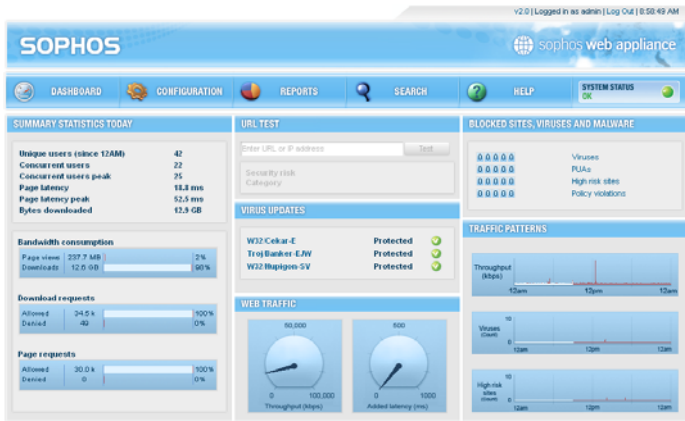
v2.0 | Logged in as admin | Log Out | 8:58:49 AM

SOPHOS

sophos web appliance

DASHBOARD | CONFIGURATION | REPORTS | SEARCH | HELP

SYSTEM STATUS
OK

SUMMARY STATISTICS TODAY

| | |
|---|---|
| Unique users (since 12AM) | 42 |
| Concurrent users | 22 |
| Concurrent users peak | 25 |
| Page latency | 18.8 ms |
| Page latency peak | 52.5 ms |
| Bytes downloaded | 12.9 GB |

Bandwidth consumption

| | | |
|---|---|---|
| Page views | 237.7 MB | 2% |
| Downloads | 12.6 GB | 98% |

Download requests

| | | |
|---|---|---|
| Allowed | 34.5 k | 100% |
| Denied | 49 | 0% |

Page requests

| | | |
|---|---|---|
| Allowed | 30.0 k | 100% |
| Denied | 0 | 0% |

URL TEST

Enter URL or IP address
Test

Security risk
Category

VIRUS UPDATES

| | |
|---|---|
| W32/Cekar-E | Protected |
| Troj/Banker-EJW | Protected |
| W32/Bupigon-SV | Protected |

WEB TRAFFIC

50,000
0 100,000
Throughput (kbps)

500
0 1000
Added latency (ms)

BLOCKED SITES, VIRUSES AND MALWARE

| | |
|---|---|
| 00000 | Viruses |
| 00000 | PUAs |
| 00000 | High risk sites |
| 00000 | Policy violations |

TRAFFIC PATTERNS

Throughput (kbps)
12am 12pm 12am

Viruses (count)
10
0
12am 12pm 12am

High risk sites (count)
10
0
12am 12pm 12am